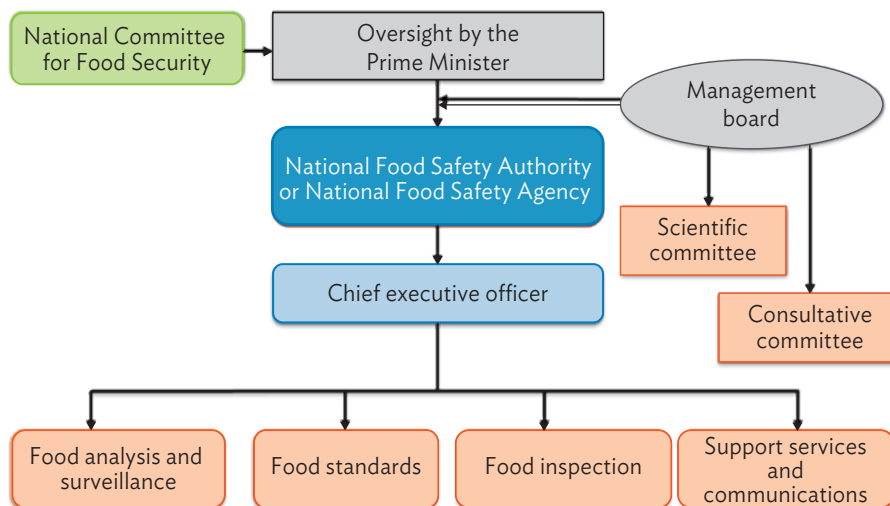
National Committee for Food Security

Oversight by the Prime Minister

Management board

National Food Safety Authority or National Food Safety Agency

Scientific committee

Chief executive officer

Consultative committee

Food analysis and surveillance

Food standards

Food inspection

Support services and communications